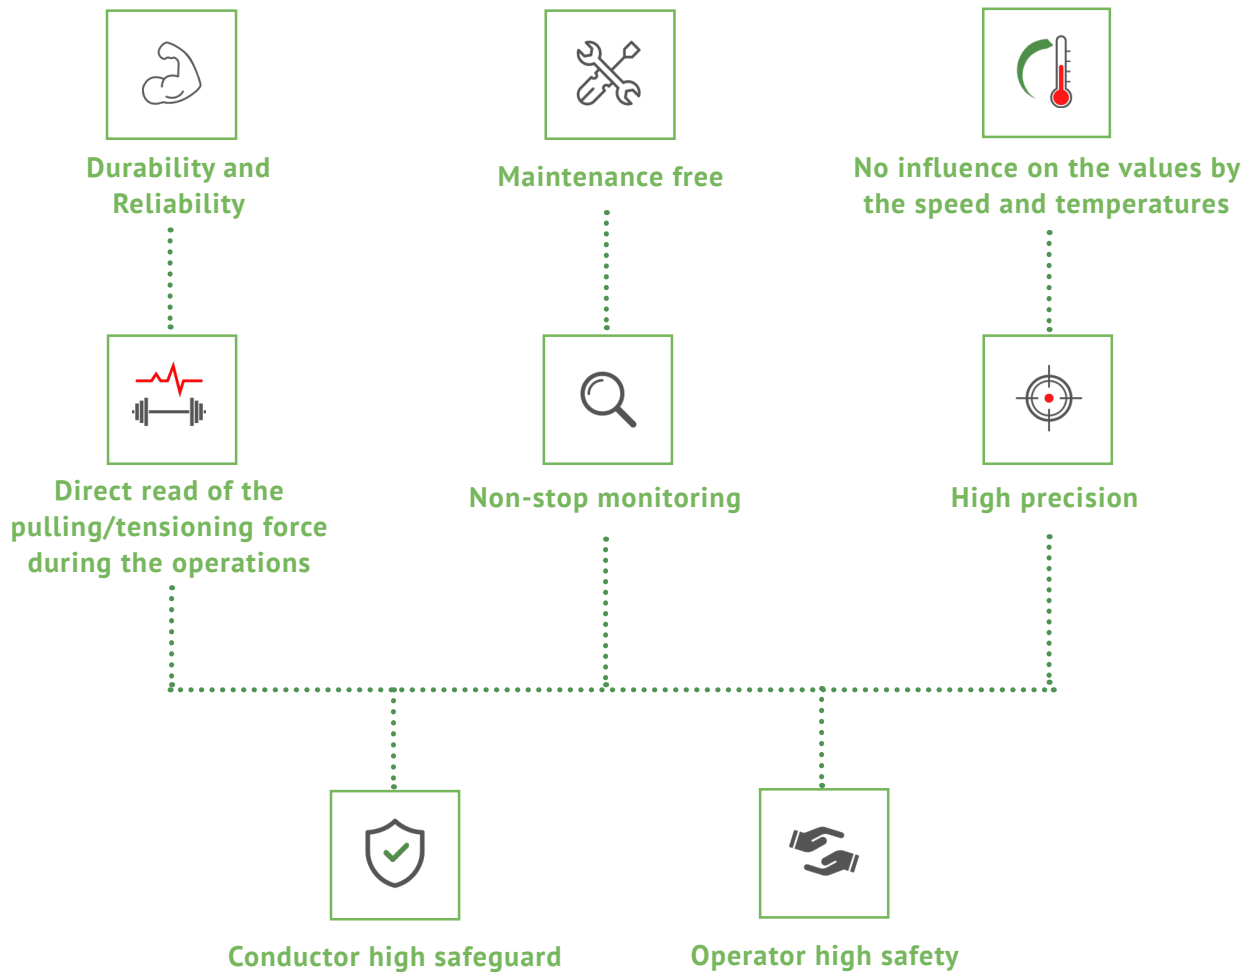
Durability and Reliability

Maintenance free

No influence on the values by the speed and temperatures

Direct read of the pulling/tensioning force during the operations

Non-stop monitoring

High precision

Conductor high safeguard

Operator high safety